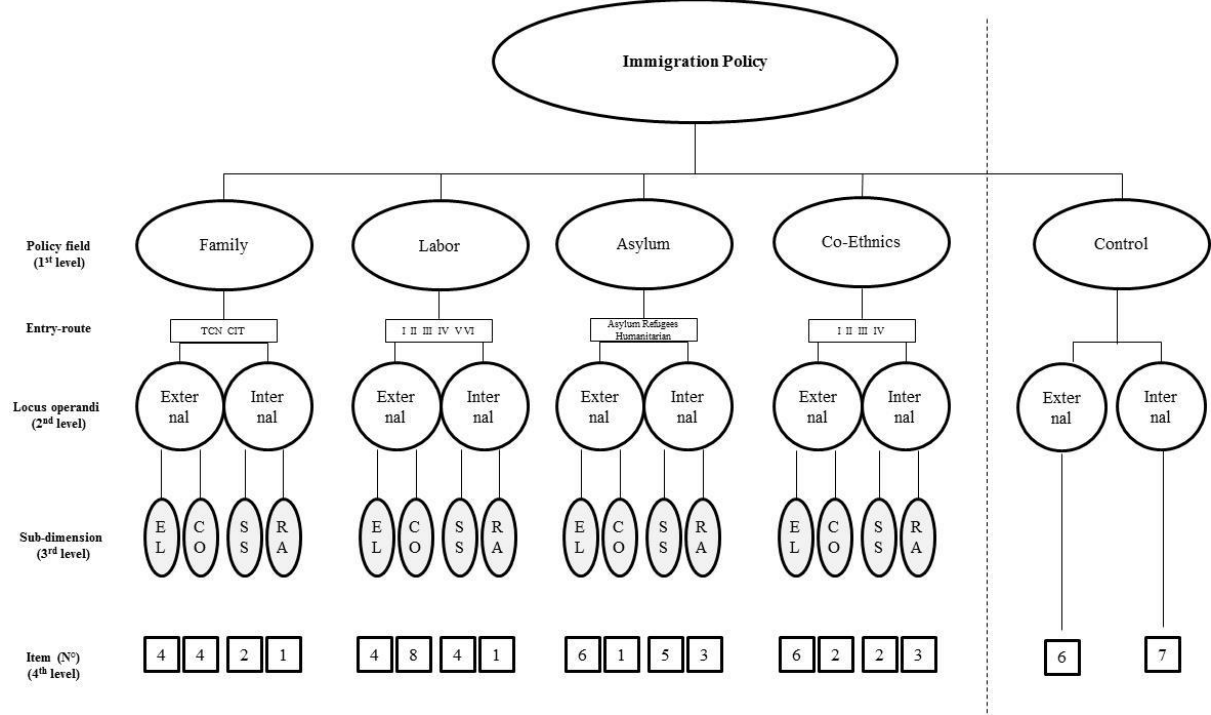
Immigration Policy

Policy field
(1$^{st}$ level)

Family

Labor

Asylum

Co-Ethnics

Control

Entry-route

TCN CIT

I II III IV V VI

Asylum Refugees Humanitarian

I II III IV

Locus operandi
(2$^{nd}$ level)

External

Internal

External

Internal

External

Internal

External

Internal

External

Internal

Sub-dimension
(3$^{rd}$ level)

EL CO SS RA

EL CO SS RA

EL CO SS RA

EL CO SS RA

Item (N°)
(4$^{th}$ level)

4 4 2 1

4 8 4 1

6 1 5 3

6 2 2 3

6

7